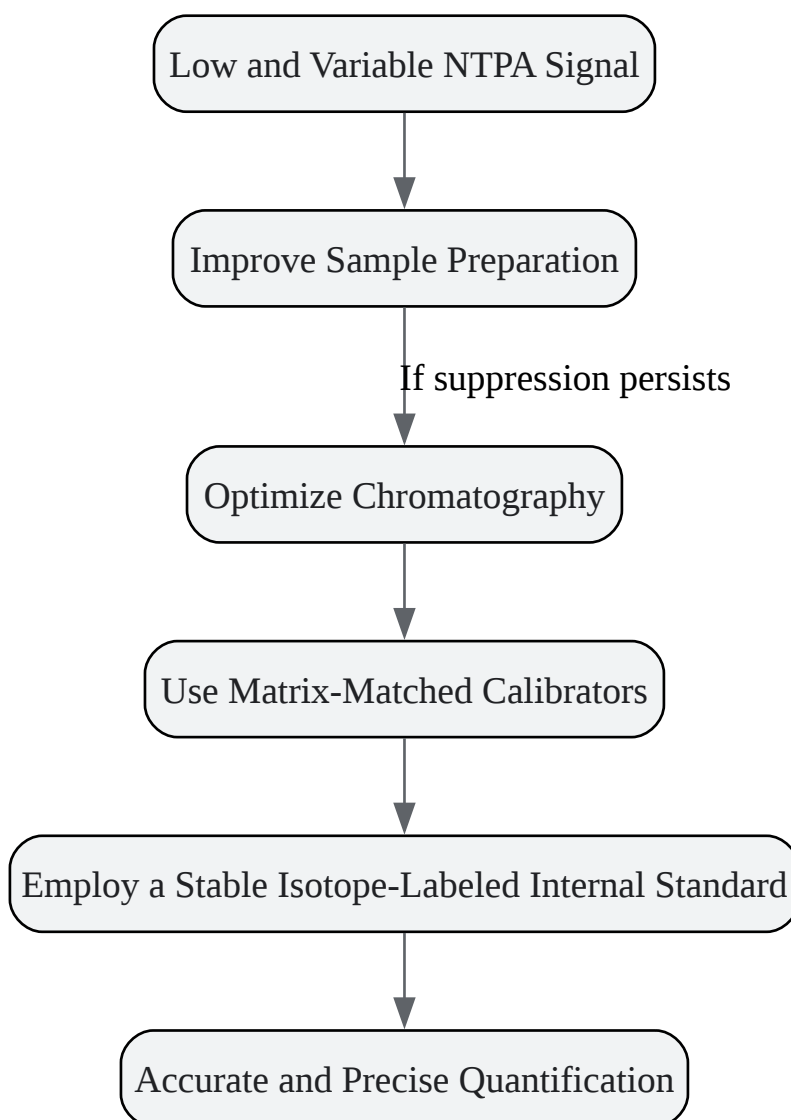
Low and Variable NTPA Signal

Improve Sample Preparation

If suppression persists

Optimize Chromatography

Use Matrix-Matched Calibrators

Employ a Stable Isotope-Labeled Internal Standard

Accurate and Precise Quantification